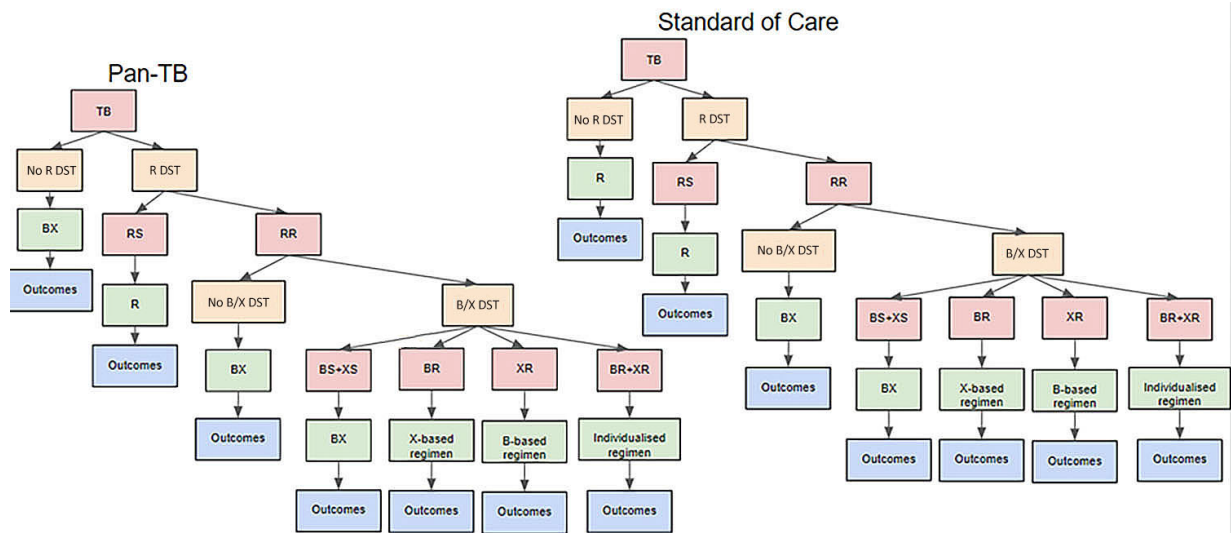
Pan-TB

TB

No R DST

R DST

BX

RS

RR

Outcomes

R

No B/X DST

B/X DST

Outcomes

BX

BS+XS

BR

XR

BR+XR

Outcomes

BX

X-based regimen

B-based regimen

Individualised regimen

Outcomes

Outcomes

Outcomes

Outcomes

Standard of Care

TB

No R DST

R DST

R

RS

RR

Outcomes

R

No B/X DST

B/X DST

Outcomes

BX

BS+XS

BR

XR

BR+XR

Outcomes

BX

X-based regimen

B-based regimen

Individualised regimen

Outcomes

Outcomes

Outcomes

Outcomes